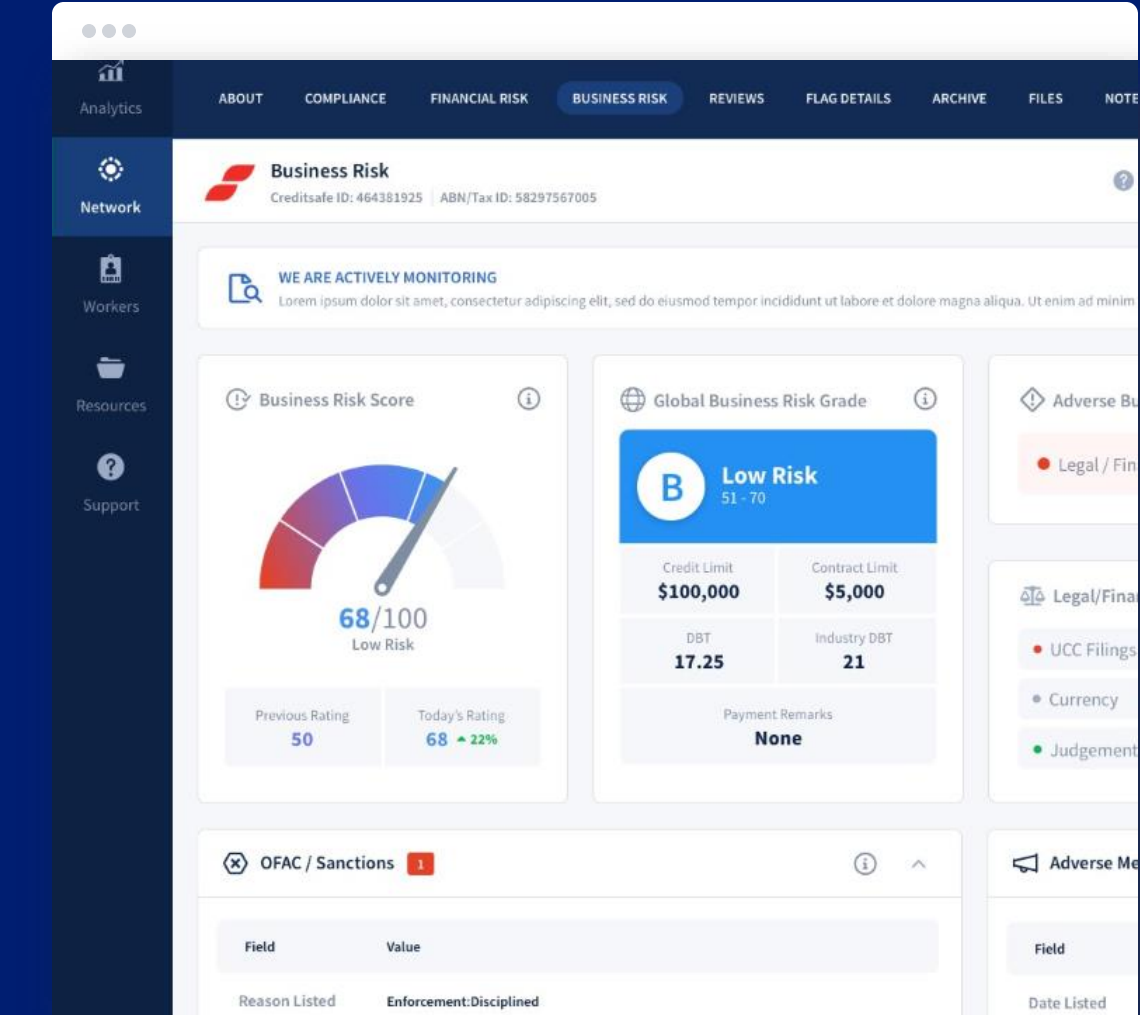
Analytics

Network

Workers

Resources

Support

ABOUT COMPLIANCE FINANCIAL RISK BUSINESS RISK REVIEWS FLAG DETAILS ARCHIVE FILES NOTE

Business Risk
Creditsafe ID: 464381925 | ABN/Tax ID: 58297567005

WE ARE ACTIVELY MONITORING
Lorem ipsum dolor sit amet, consectetur adipiscing elit, sed do eiusmod tempor incididunt ut labore et dolore magna aliqua. Ut enim ad minim

Business Risk Score

68/100
Low Risk

| Previous Rating | Today's Rating |
|---|---|
| 50 | 68 ▲ 22% |

Global Business Risk Grade

B
Low Risk
51 - 70

| Credit Limit | Contract Limit |
|---|---|
| $100,000 | $5,000 |
| DBT | Industry DBT |
| 17.25 | 21 |

Payment Remarks
None

Adverse Bu

Legal / Fin

Legal/Fina

UCC Filings

Currency

Judgement

OFAC / Sanctions 1

| Field | Value |
|---|---|
| Reason Listed | Enforcement:Disciplined |

Adverse Me

Field

Date Listed